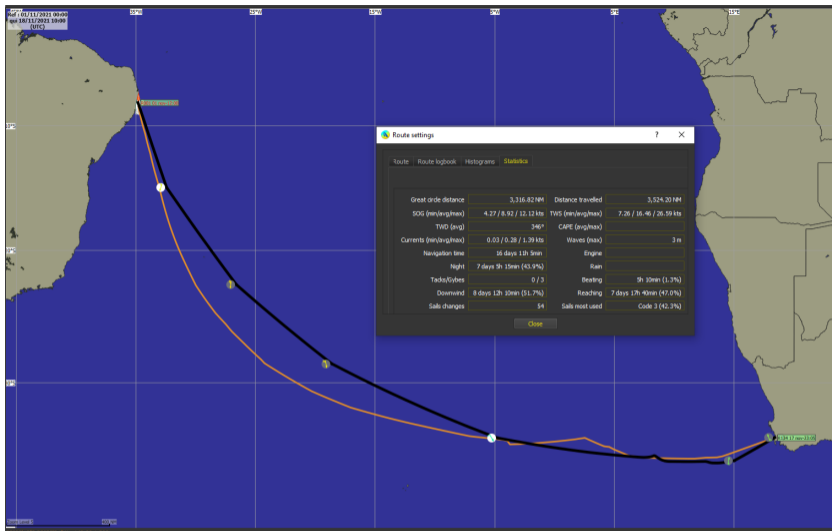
ven 01/11/2021 00:00
qui 18/11/2021 19:00
(utc)

Route settings
?
Route
Route logbook
Histograms
Statistics

| | | | |
|---|---|---|---|
| Great circle distance | 3,316.82 NM | Distance travelled | 3,524.20 NM |
| SOG (min/avg/max) | 4.27 / 8.92 / 12.12 kts | TWS (min/avg/max) | 7.26 / 16.46 / 26.59 kts |
| TWD (avg) | 346° | CAPE (avg/max) | |
| Currents (min/avg/max) | 0.03 / 0.28 / 1.39 kts | Waves (max) | 3 m |
| Navigation time | 16 days 11h 5min | Engine | |
| Night | 7 days 9h 15min (43.9%) | Rain | |
| Tacks/Gybes | 0 / 3 | Beating | 5h 10min (1.3%) |
| Downwind | 8 days 12h 10min (51.7%) | Reaching | 7 days 17h 40min (47.0%) |
| Sails changes | 54 | Sails most used | Code 3 (42.3%) |

Close